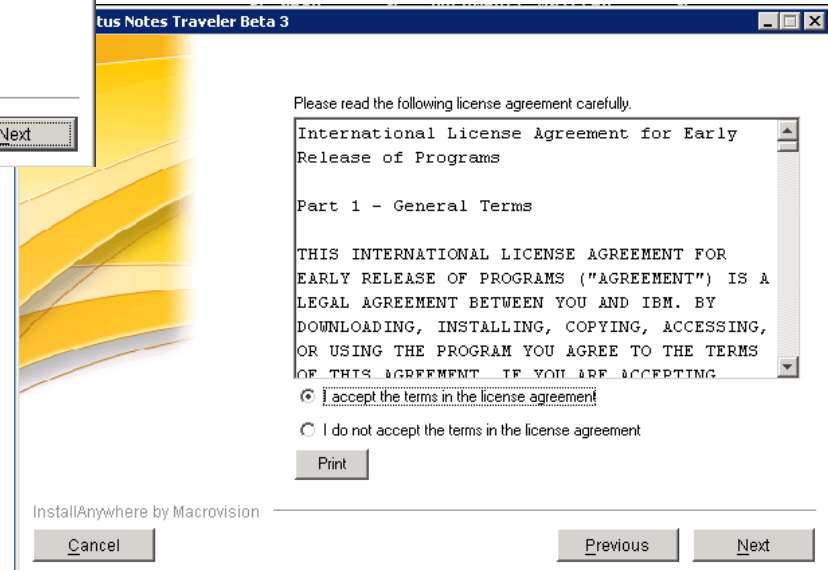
Next

tus Notes Traveler Beta 3

Please read the following license agreement carefully.

International License Agreement for Early Release of Programs

Part 1 - General Terms

THIS INTERNATIONAL LICENSE AGREEMENT FOR EARLY RELEASE OF PROGRAMS ("AGREEMENT") IS A LEGAL AGREEMENT BETWEEN YOU AND IBM. BY DOWNLOADING, INSTALLING, COPYING, ACCESSING, OR USING THE PROGRAM YOU AGREE TO THE TERMS OF THIS AGREEMENT. IF YOU ARE ACCEPTING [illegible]

I accept the terms in the license agreement

I do not accept the terms in the license agreement

Print

InstallAnywhere by Macrovision

Cancel

Previous

Next